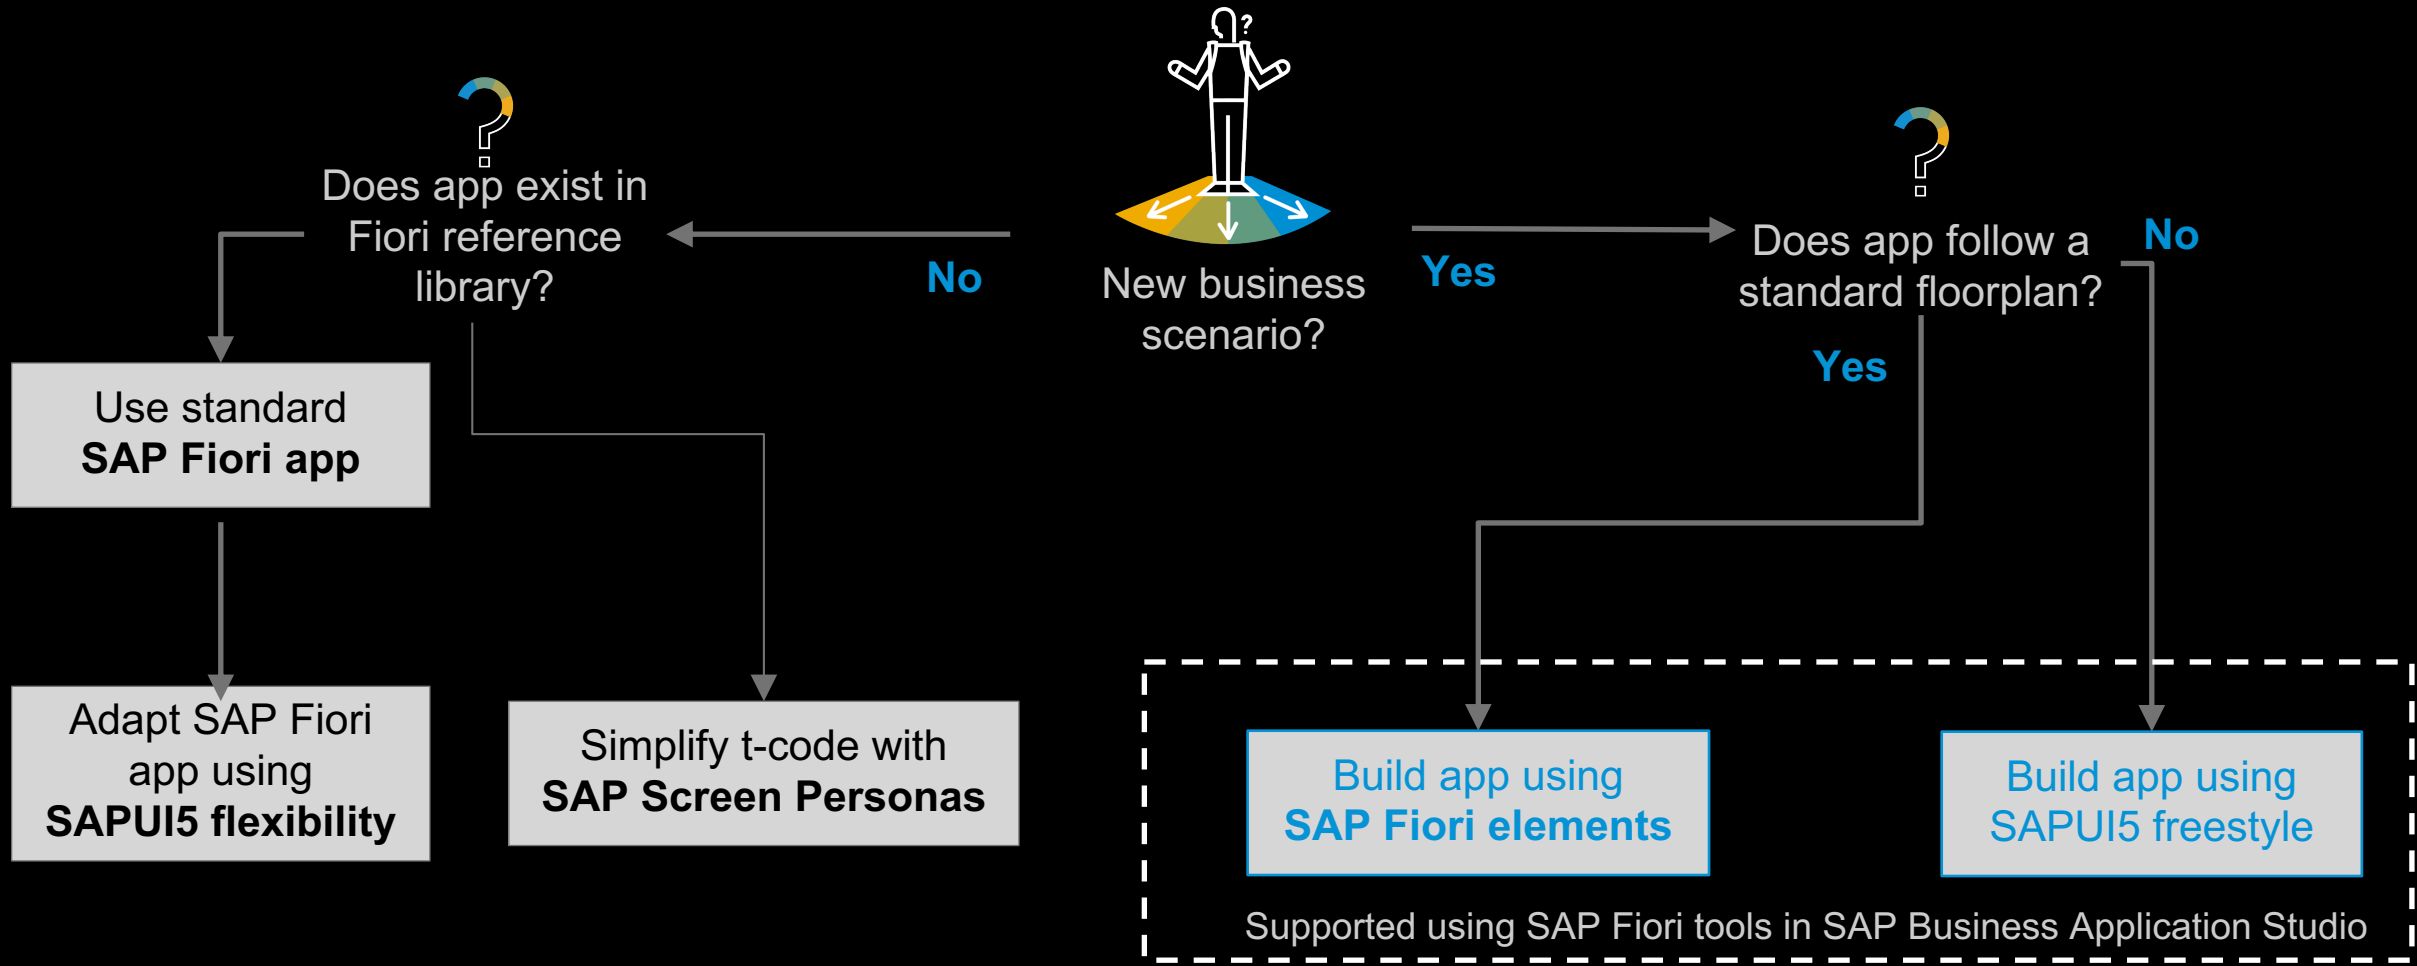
New business scenario?

No

Does app exist in Fiori reference library?

Use standard **SAP Fiori app**

Adapt SAP Fiori app using **SAPUI5 flexibility**

Simplify t-code with **SAP Screen Personas**

Yes

Does app follow a standard floorplan?

No

Yes

Build app using **SAP Fiori elements**

Build app using SAPUI5 freestyle

Supported using SAP Fiori tools in SAP Business Application Studio